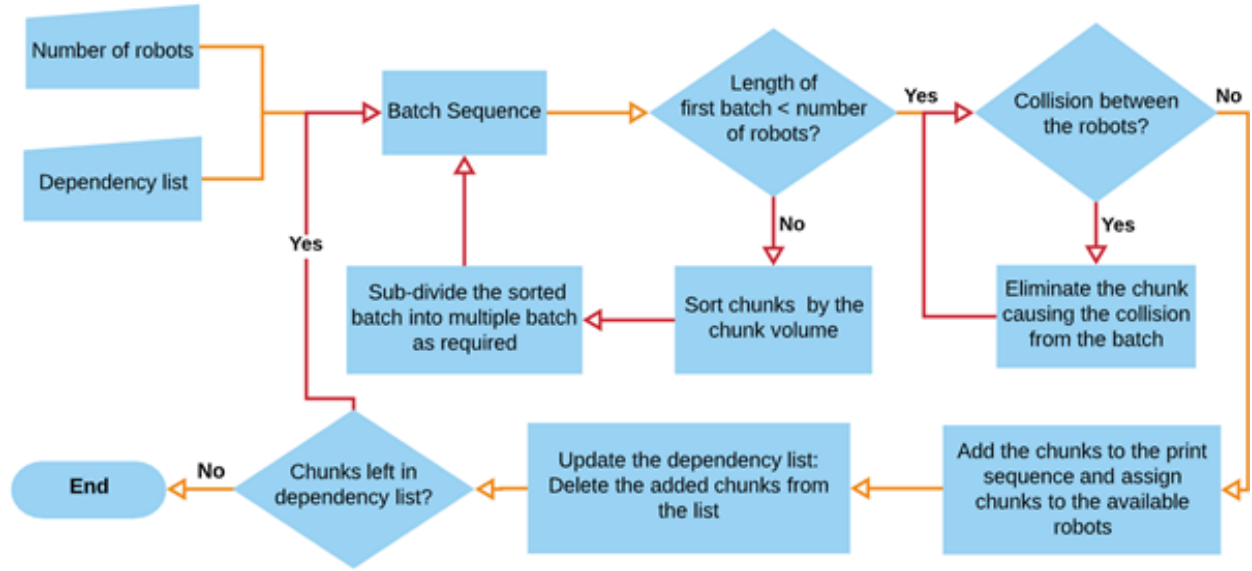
Number of robots

Dependency list

Batch Sequence

Length of first batch < number of robots?

Yes

Collision between the robots?

No

No

Yes

Yes

Sub-divide the sorted batch into multiple batch as required

Sort chunks by the chunk volume

Eliminate the chunk causing the collision from the batch

End

No

Chunks left in dependency list?

Update the dependency list: Delete the added chunks from the list

Add the chunks to the print sequence and assign chunks to the available robots